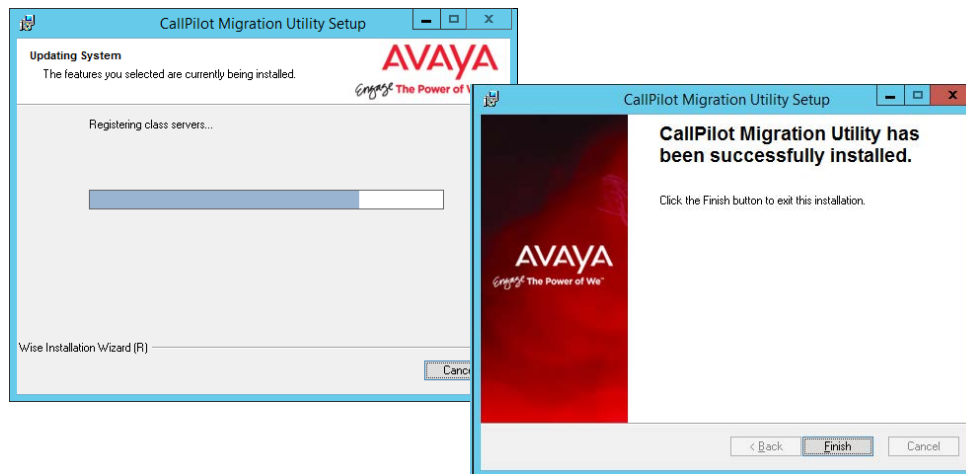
CallPilot Migration Utility Setup

Updating System
The features you selected are currently being installed.

AVAYA
Engage The Power of W

Registering class servers...

Wise Installation Wizard (R)

Cance

CallPilot Migration Utility Setup

AVAYA
Engage The Power of We™

CallPilot Migration Utility has been successfully installed.

Click the Finish button to exit this installation.

< Back
Finish
Cancel